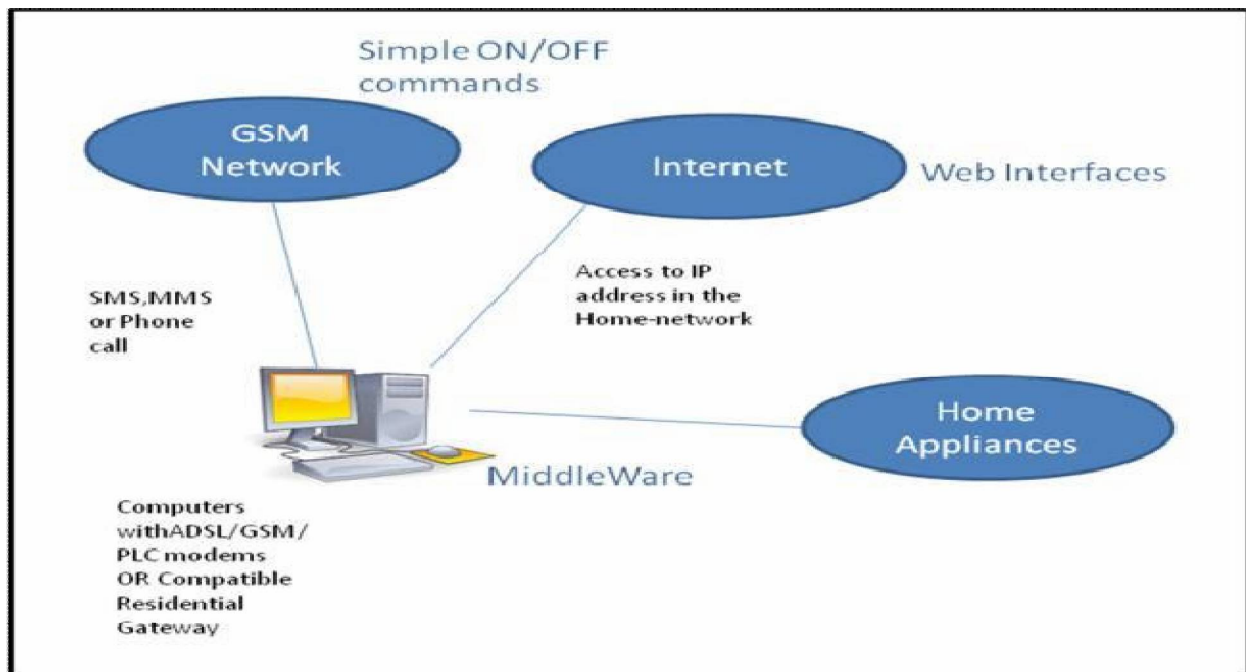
Simple ON/OFF commands

GSM Network

Internet

Web Interfaces

SMS,MMS or Phone call

Access to IP address in the Home-network

Home Appliances

MiddleWare

Computers withADSL/GSM/ PLC modems OR Compatible Residential Gateway